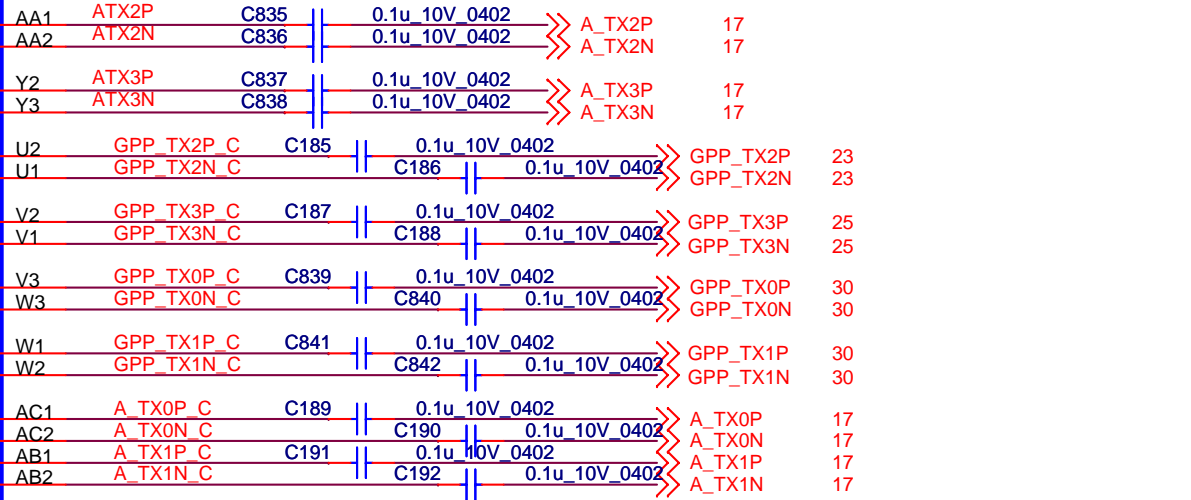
AA1 ATX2P C835 0.1u_10V_0402 A_TX2P 17
AA2 ATX2N C836 0.1u_10V_0402 A_TX2N 17

Y2 ATX3P C837 0.1u_10V_0402 A_TX3P 17
Y3 ATX3N C838 0.1u_10V_0402 A_TX3N 17

U2 GPP_TX2P_C C185 0.1u_10V_0402 GPP_TX2P 23
U1 GPP_TX2N_C C186 0.1u_10V_0402 GPP_TX2N 23

V2 GPP_TX3P_C C187 0.1u_10V_0402 GPP_TX3P 25
V1 GPP_TX3N_C C188 0.1u_10V_0402 GPP_TX3N 25

V3 GPP_TX0P_C C839 0.1u_10V_0402 GPP_TX0P 30
W3 GPP_TX0N_C C840 0.1u_10V_0402 GPP_TX0N 30

W1 GPP_TX1P_C C841 0.1u_10V_0402 GPP_TX1P 30
W2 GPP_TX1N_C C842 0.1u_10V_0402 GPP_TX1N 30

AC1 A_TX0P_C C189 0.1u_10V_0402 A_TX0P 17
AC2 A_TX0N_C C190 0.1u_10V_0402 A_TX0N 17
AB1 A_TX1P_C C191 0.1u_10V_0402 A_TX1P 17
AB2 A_TX1N_C C192 0.1u_10V_0402 A_TX1N 17